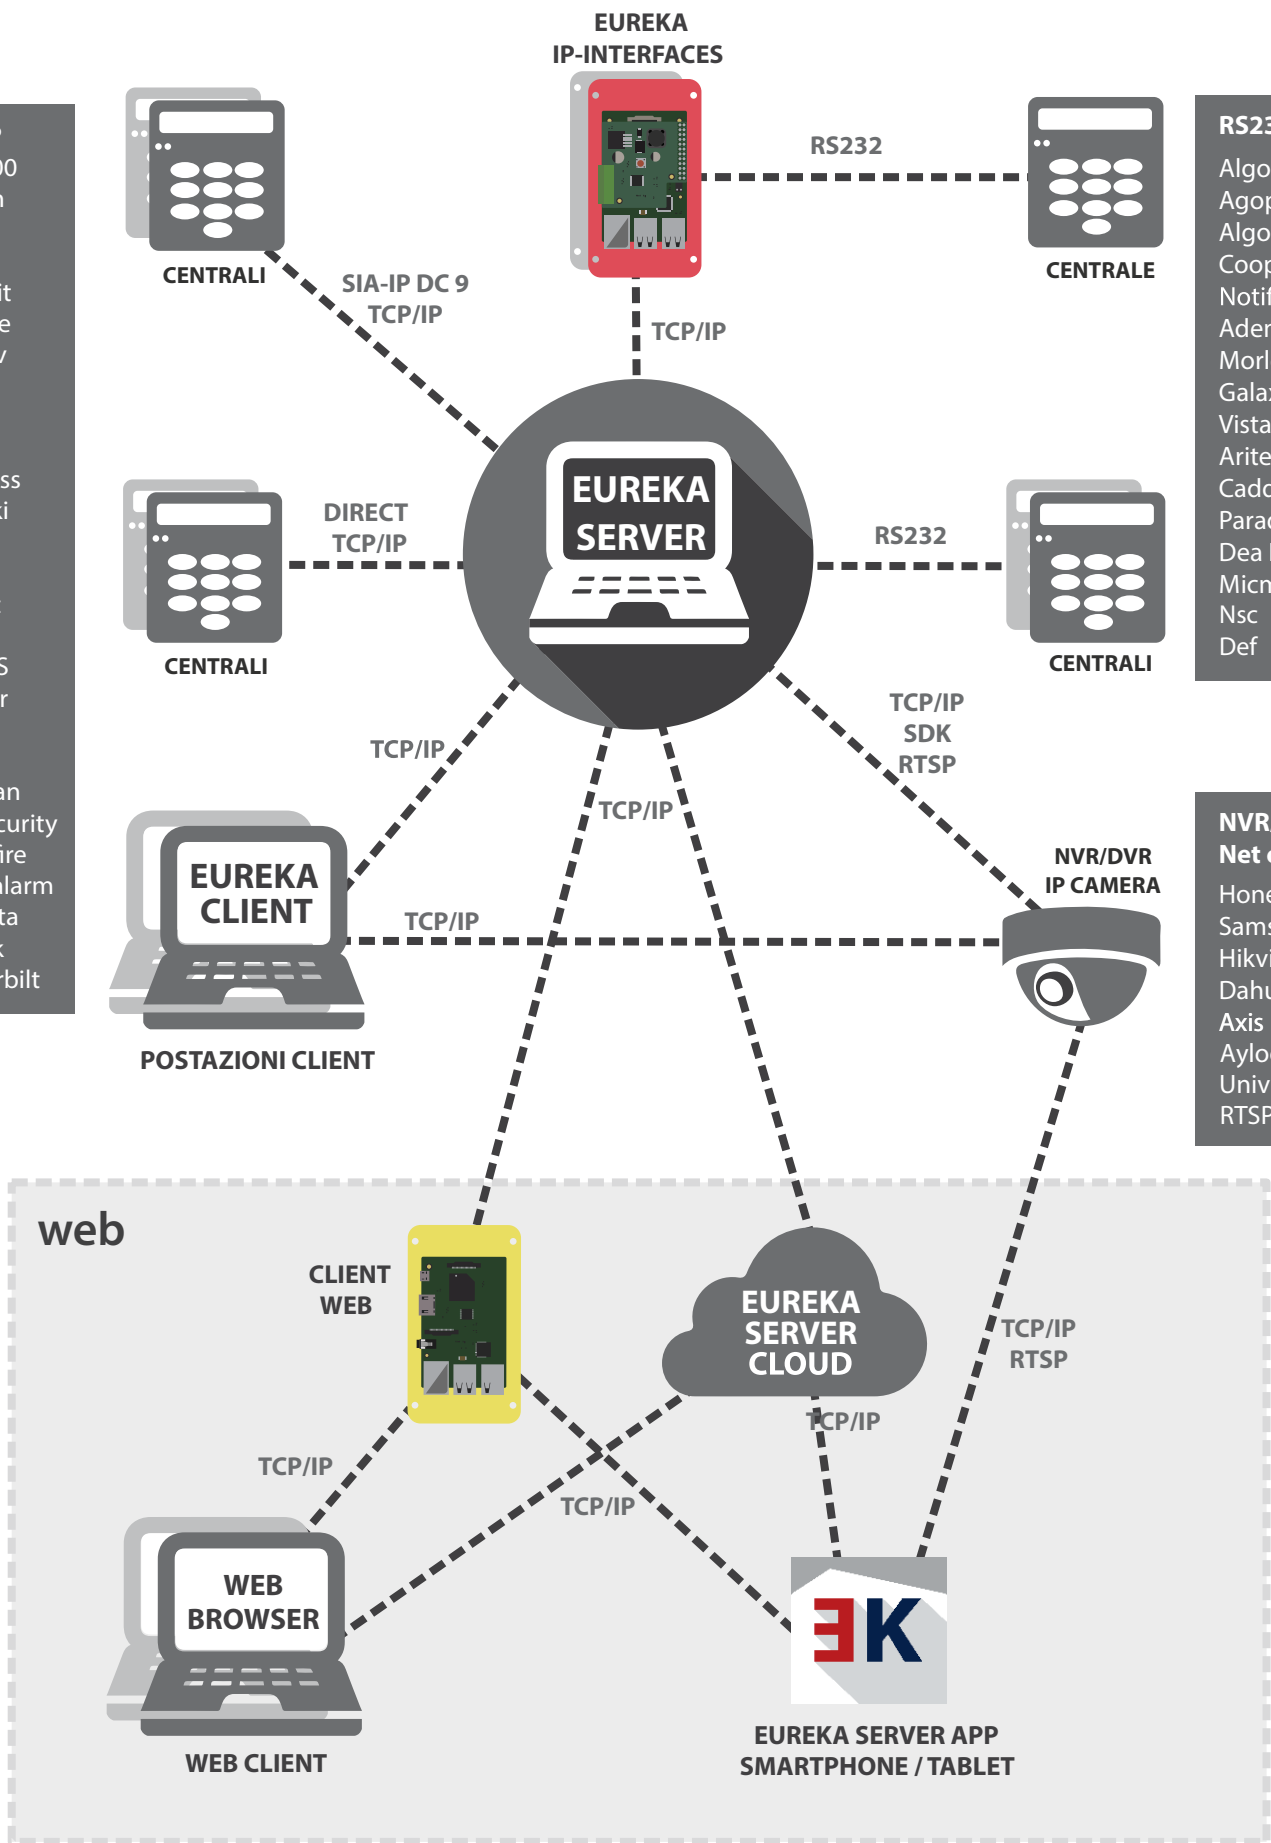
EUREKA
IP-INTERFACES

RS232

CENTRALI

SIA-IP DC 9
TCP/IP

CENTRALE

TCP/IP

EUREKA
SERVER

DIRECT
TCP/IP

RS232

CENTRALI

CENTRALI

TCP/IP

TCP/IP
SDK
RTSP

TCP/IP

NVR/DVR
IP CAMERA

EUREKA
CLIENT

TCP/IP

POSTAZIONI CLIENT

web

CLIENT
WEB

EUREKA
SERVER
CLOUD

TCP/IP
RTSP

TCP/IP

TCP/IP

TCP/IP

WEB
BROWSER

ƎK

WEB CLIENT

EUREKA SERVER APP
SMARTPHONE / TABLET

RS23
Algo
Agop
Algo
Coop
Notif
Ader
Morl
Gala
Vista
Arite
Cadd
Parad
Dea
Micr
Nsc
Def

NVR
Net
Hone
Sams
Hikvi
Dahu
Axis
Aylo
Univ
RTSP

00
n
it
e
y
ss
ti
S
r
an
curity
ire
alarm
ta
k
rbilt